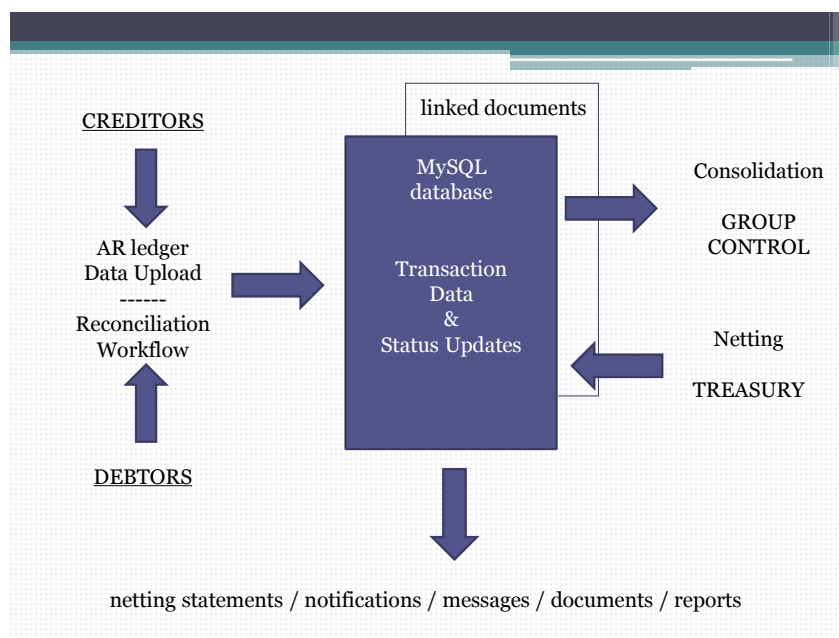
linked documents

CREDITORS

AR ledger
Data Upload
------
Reconciliation
Workflow

DEBTORS

MySQL
database

Transaction
Data
&
Status Updates

Consolidation

GROUP
CONTROL

Netting

TREASURY

netting statements / notifications / messages / documents / reports